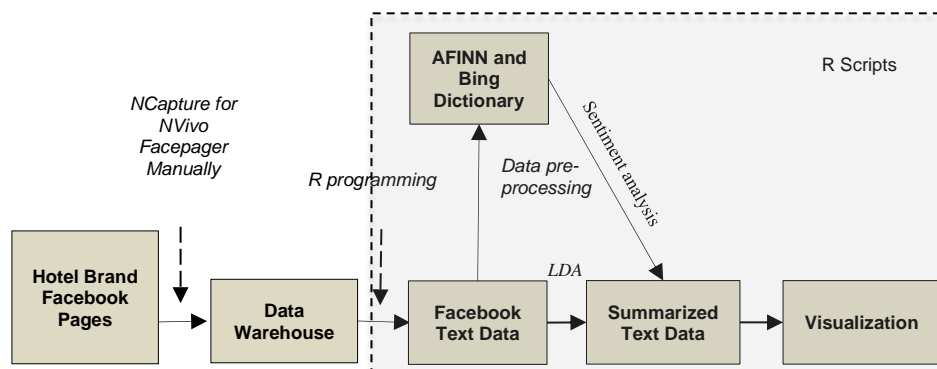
AFINN and Bing Dictionary

R Scripts

NCapture for NVivo Facepager Manually

R programming

Data pre-processing

Sentiment analysis

LDA

Hotel Brand Facebook Pages

Data Warehouse

Facebook Text Data

Summarized Text Data

Visualization